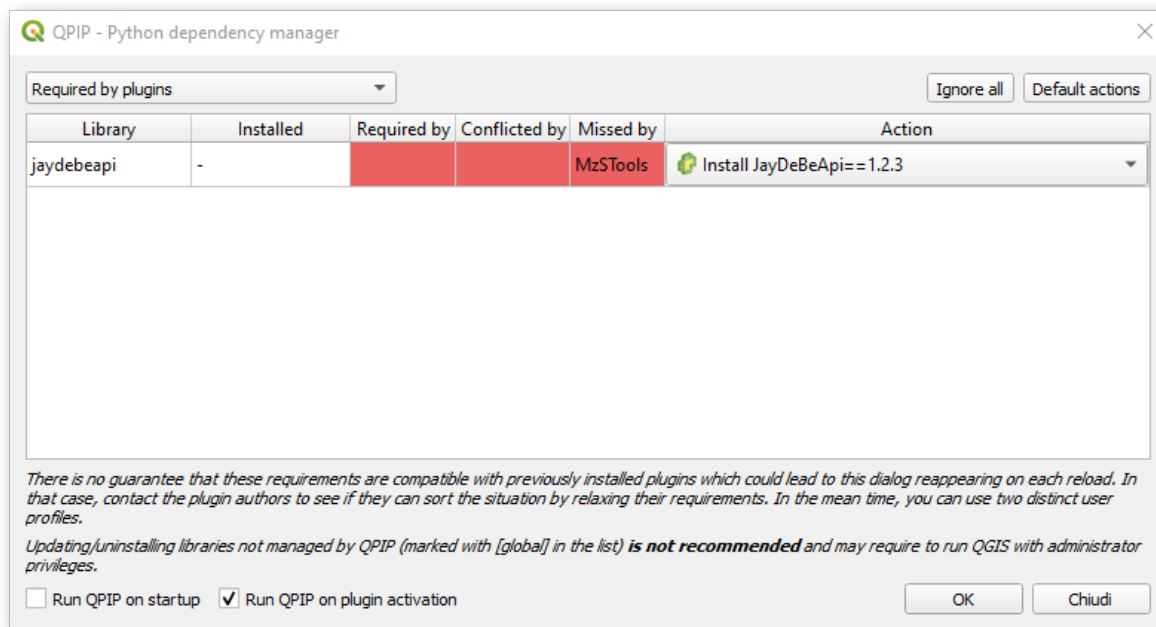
QPIP - Python dependency manager

Required by plugins

Ignore all

Default actions

| Library | Installed | Required by | Conflicted by | Missed by | Action |
|---|---|---|---|---|---|
| jaydebeapi | - | | | MzSTools | Install JayDeBeApi==1.2.3 |

There is no guarantee that these requirements are compatible with previously installed plugins which could lead to this dialog reappearing on each reload. In that case, contact the plugin authors to see if they can sort the situation by relaxing their requirements. In the mean time, you can use two distinct user profiles.

Updating/uninstalling libraries not managed by QPIP (marked with [global] in the list) **is not recommended** and may require to run QGIS with administrator privileges.

Run QPIP on startup

Run QPIP on plugin activation

OK

Chiudi